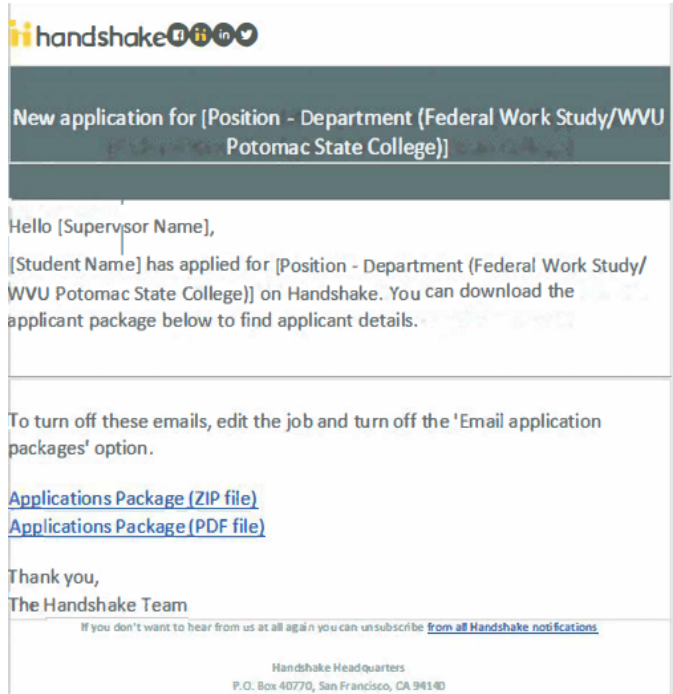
handshake

New application for [Position - Department (Federal Work Study/WVU Potomac State College)]

Hello [Supervisor Name],

[Student Name] has applied for [Position - Department (Federal Work Study/ WVU Potomac State College)] on Handshake. You can download the applicant package below to find applicant details.

To turn off these emails, edit the job and turn off the 'Email application packages' option.

Applications Package (ZIP file)
Applications Package (PDF file)

Thank you,
The Handshake Team

If you don't want to hear from us at all again you can unsubscribe from all Handshake notifications

Handshake Headquarters
P.O. Box 40770, San Francisco, CA 94140